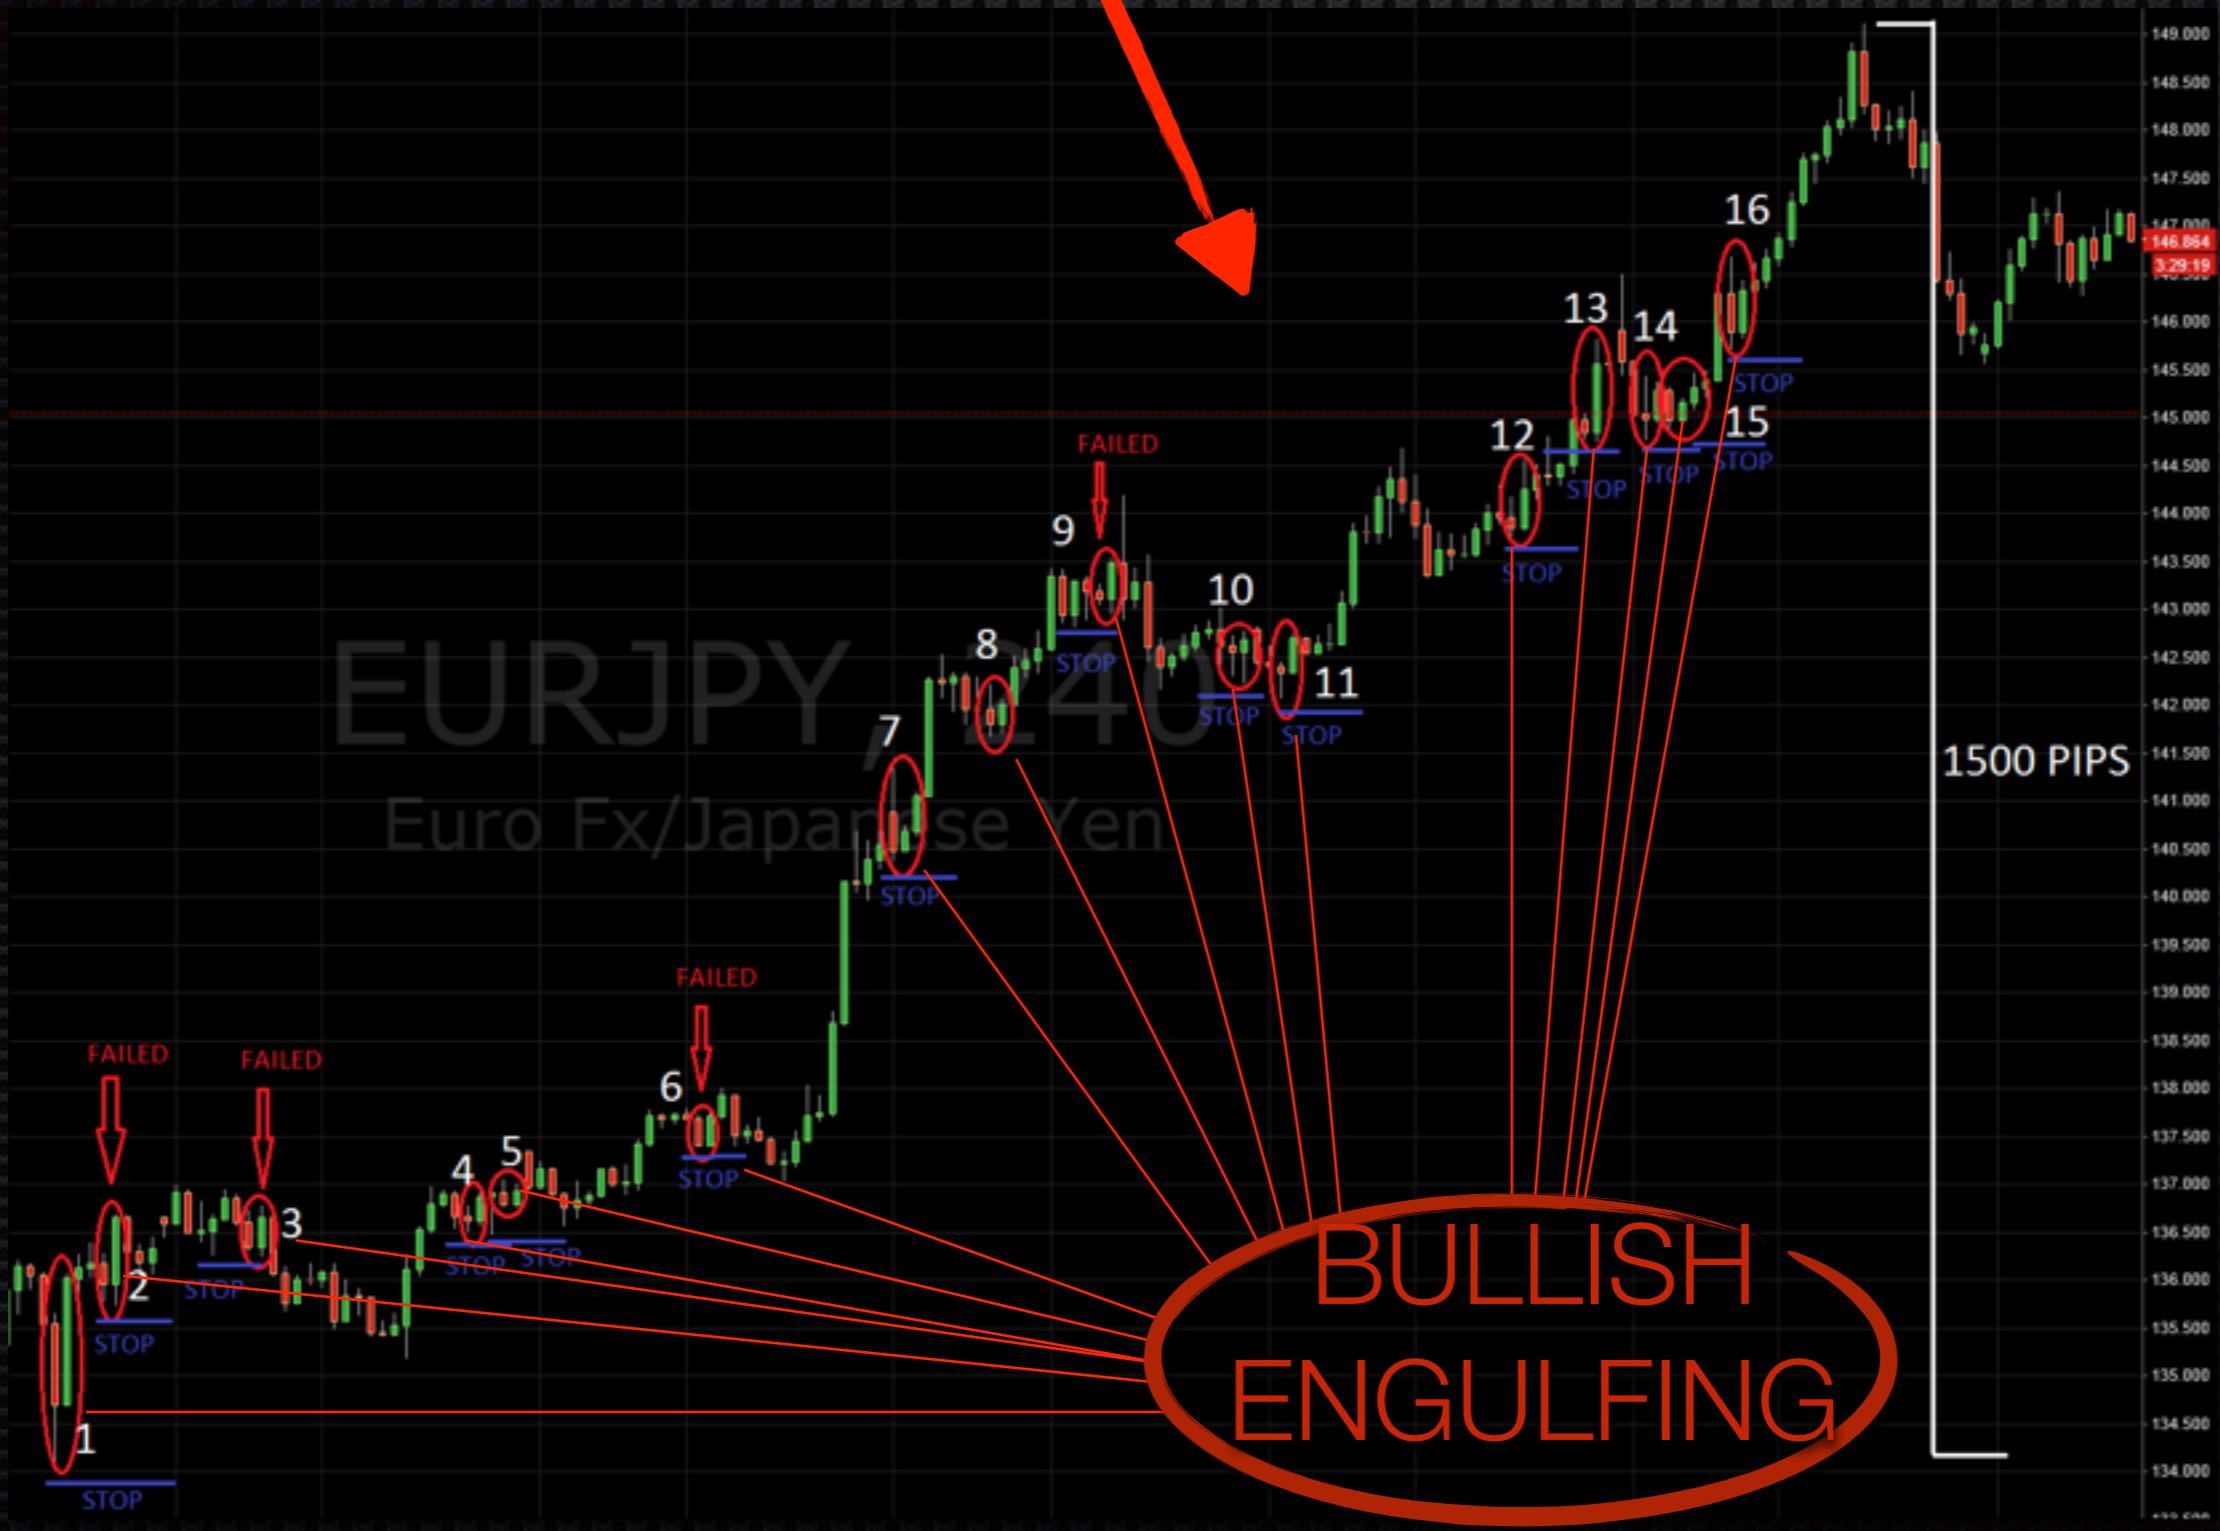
EURJPY, 240
Euro Fx/Japanese Yen

1500 PIPS

FAILED
FAILED
FAILED
FAILED

1
STOP
2
STOP
3
STOP
4
STOP
5
STOP
6
STOP
7
STOP
8
9
STOP
10
STOP
11
STOP
12
STOP
13
STOP
14
STOP
15
STOP
16
STOP

BULLISH ENGULFING

149.000
148.500
148.000
147.500
147.000
146.864
3:29:19
146.000
145.500
145.000
144.500
144.000
143.500
143.000
142.500
142.000
141.500
141.000
140.500
140.000
139.500
139.000
138.500
138.000
137.500
137.000
136.500
136.000
135.500
135.000
134.500
134.000